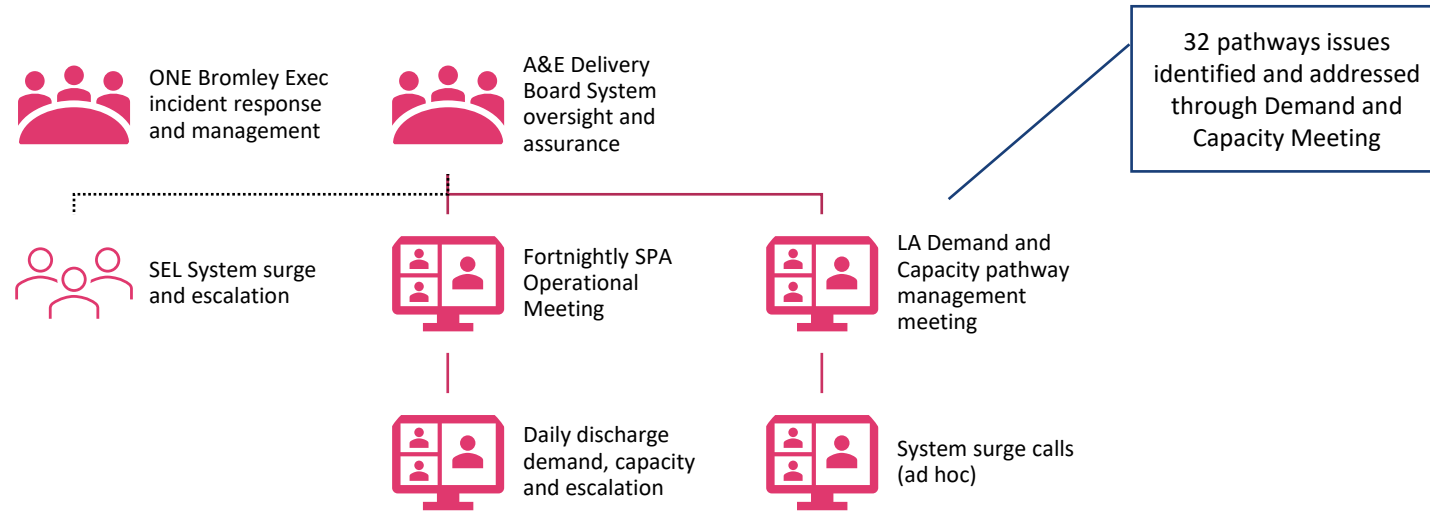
ONE Bromley Exec incident response and management

A&E Delivery Board System oversight and assurance

32 pathways issues identified and addressed through Demand and Capacity Meeting

SEL System surge and escalation

Fortnightly SPA Operational Meeting

LA Demand and Capacity pathway management meeting

Daily discharge demand, capacity and escalation

System surge calls (ad hoc)